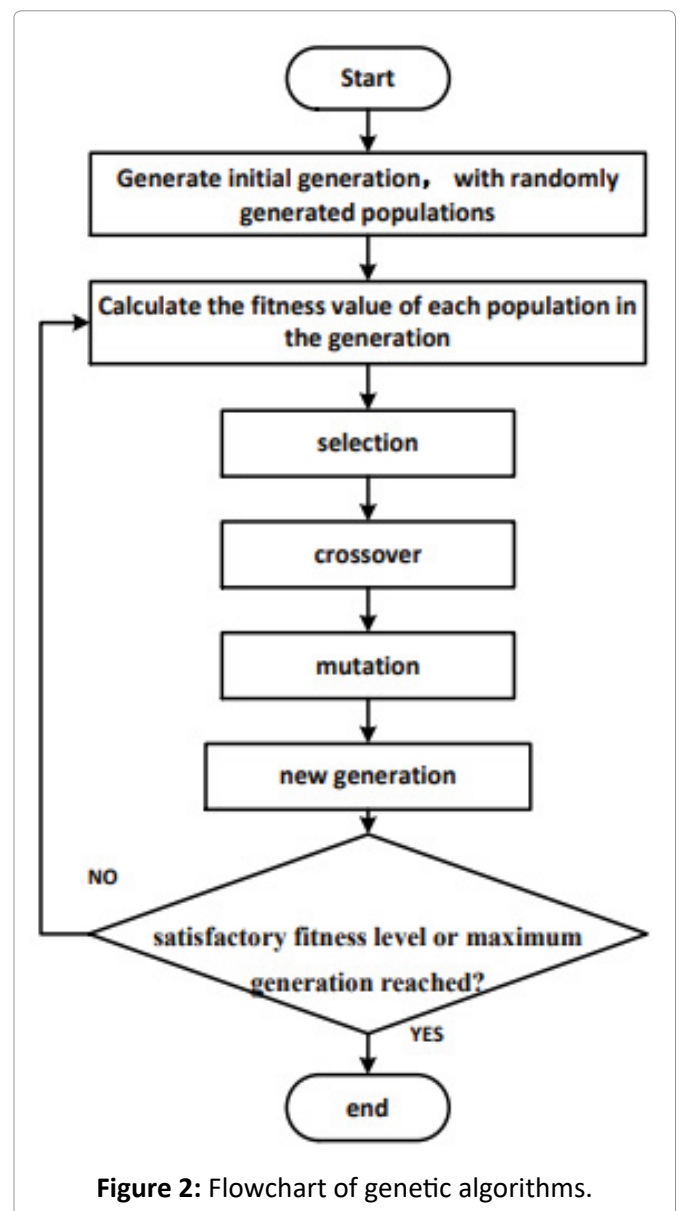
Start

Generate initial generation， with randomly generated populations

Calculate the fitness value of each population in the generation

selection

crossover

mutation

new generation

NO

satisfactory fitness level or maximum generation reached?

YES

end

**Figure 2:** Flowchart of genetic algorithms.